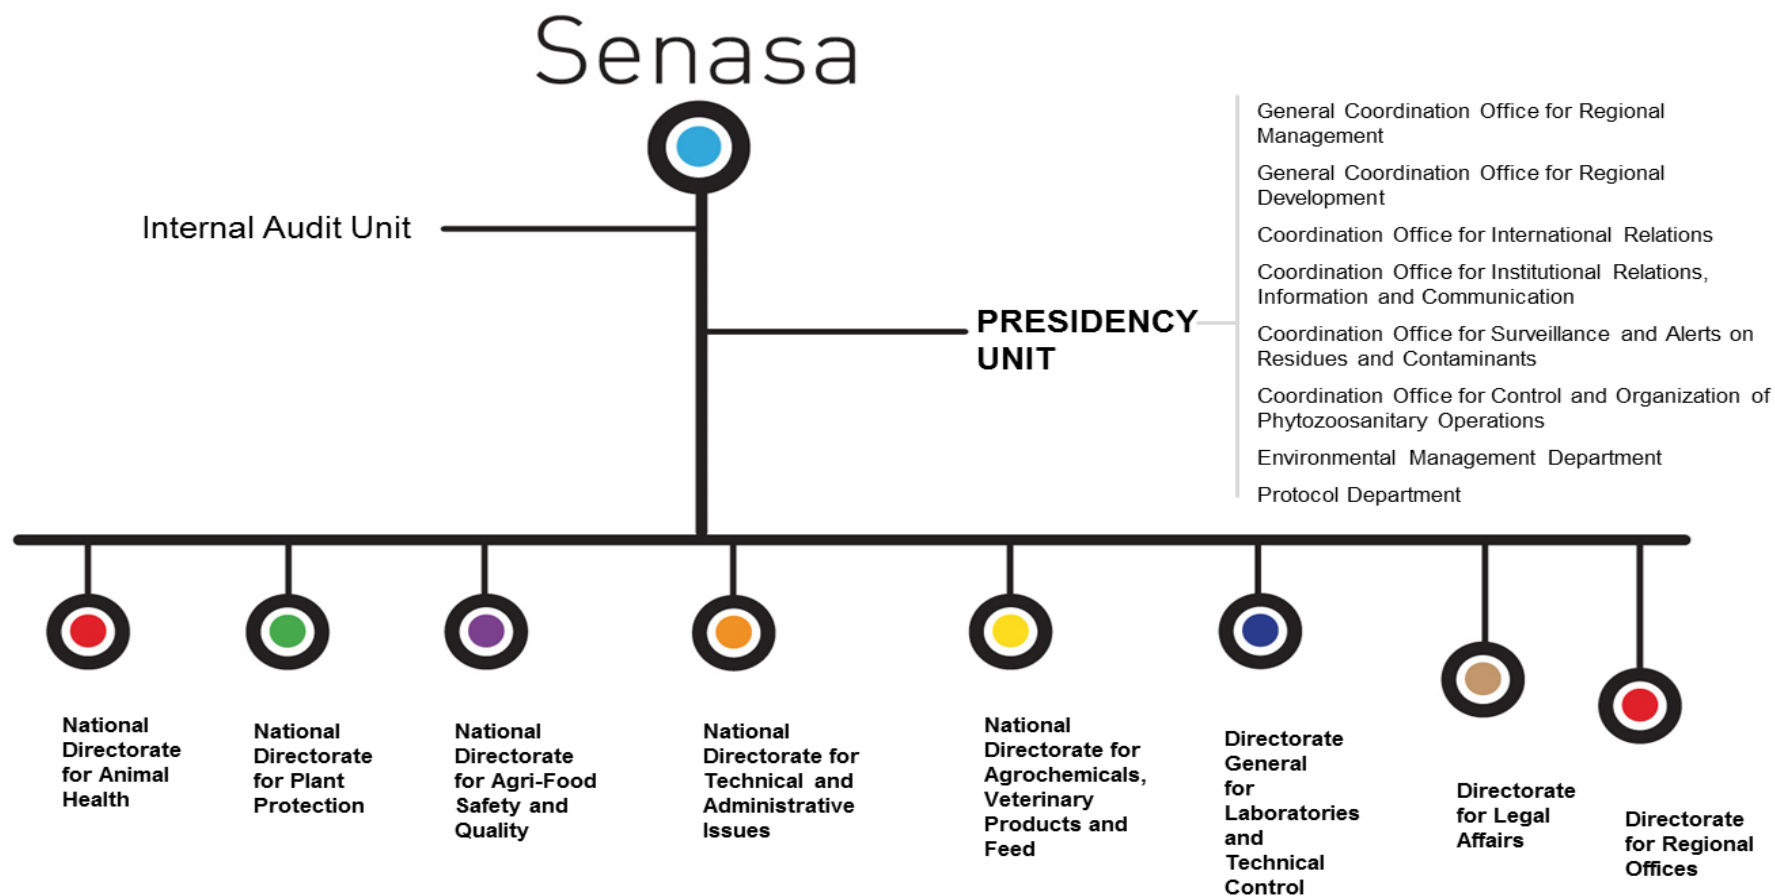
Senasa

Internal Audit Unit

PRESIDENCY UNIT

General Coordination Office for Regional Management

General Coordination Office for Regional Development

Coordination Office for International Relations

Coordination Office for Institutional Relations, Information and Communication

Coordination Office for Surveillance and Alerts on Residues and Contaminants

Coordination Office for Control and Organization of Phytozoosanitary Operations

Environmental Management Department

Protocol Department

National Directorate for Animal Health

National Directorate for Plant Protection

National Directorate for Agri-Food Safety and Quality

National Directorate for Technical and Administrative Issues

National Directorate for Agrochemicals, Veterinary Products and Feed

Directorate General for Laboratories and Technical Control

Directorate for Legal Affairs

Directorate for Regional Offices